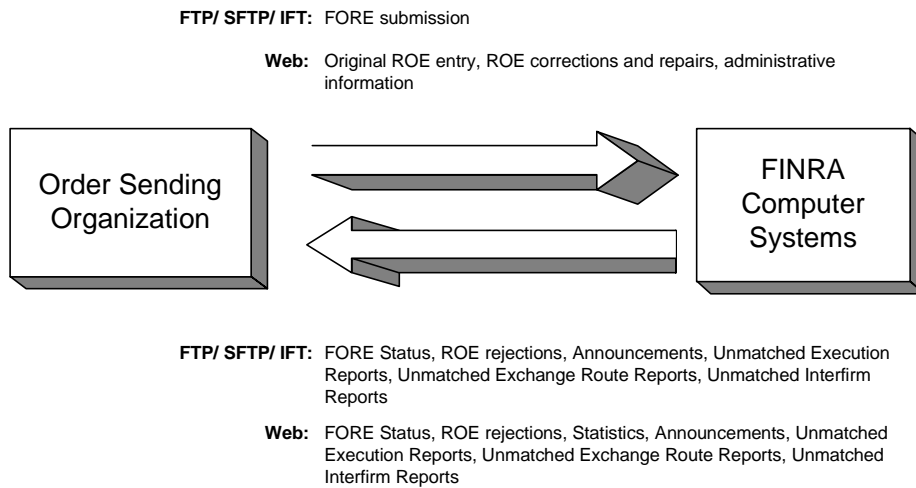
**FTP/ SFTP/ IFT:** FORE submission

**Web:** Original ROE entry, ROE corrections and repairs, administrative information

Order Sending Organization

FINRA Computer Systems

**FTP/ SFTP/ IFT:** FORE Status, ROE rejections, Announcements, Unmatched Execution Reports, Unmatched Exchange Route Reports, Unmatched Interfirm Reports

**Web:** FORE Status, ROE rejections, Statistics, Announcements, Unmatched Execution Reports, Unmatched Exchange Route Reports, Unmatched Interfirm Reports